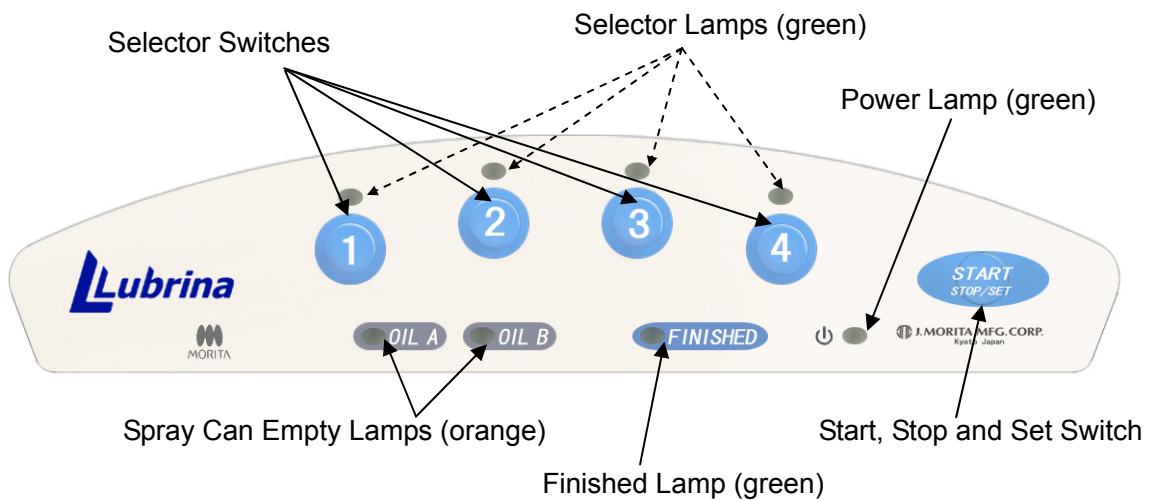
Selector Lamps (green)

Selector Switches

Power Lamp (green)

1
2
3
4

Lubrina

START
STOP/SET

MORITA

OIL A
OIL B
FINISHED

J. MORITA MFG. CORP.
Kyoto Japan

Spray Can Empty Lamps (orange)

Start, Stop and Set Switch

Finished Lamp (green)